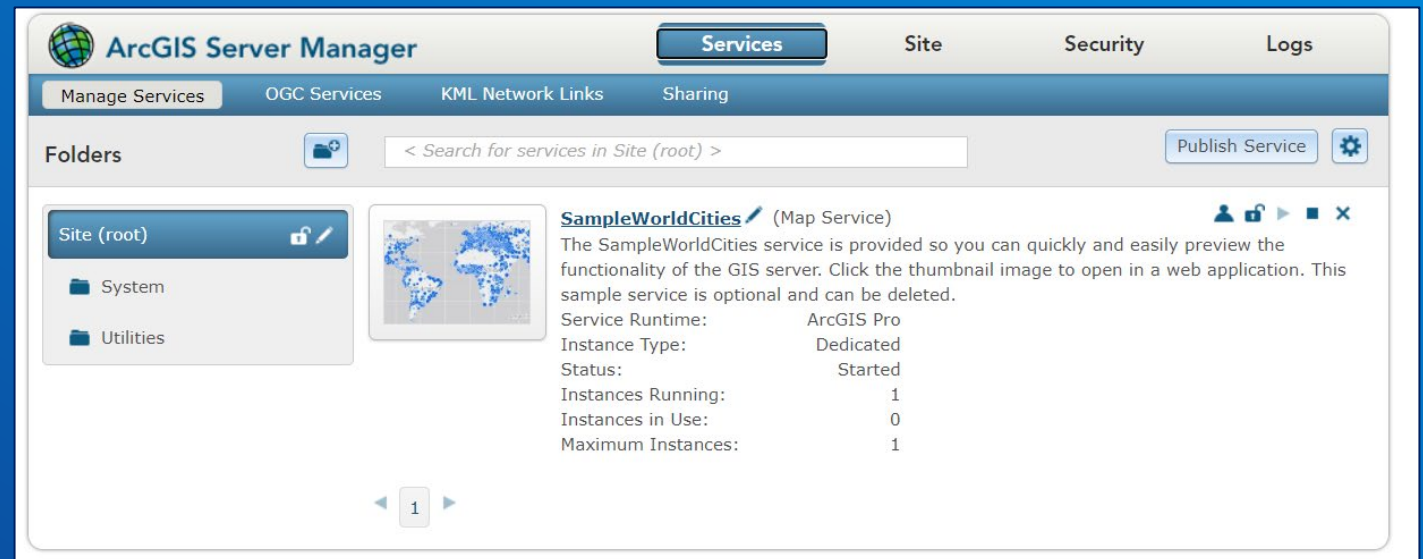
ArcGIS Server Manager

Services Site Security Logs

Manage Services OGC Services KML Network Links Sharing

Folders

< Search for services in Site (root) >

Publish Service

Site (root)

System

Utilities

SampleWorldCities (Map Service)

The SampleWorldCities service is provided so you can quickly and easily preview the functionality of the GIS server. Click the thumbnail image to open in a web application. This sample service is optional and can be deleted.

| | |
|---|---|
| Service Runtime: | ArcGIS Pro |
| Instance Type: | Dedicated |
| Status: | Started |
| Instances Running: | 1 |
| Instances in Use: | 0 |
| Maximum Instances: | 1 |

1